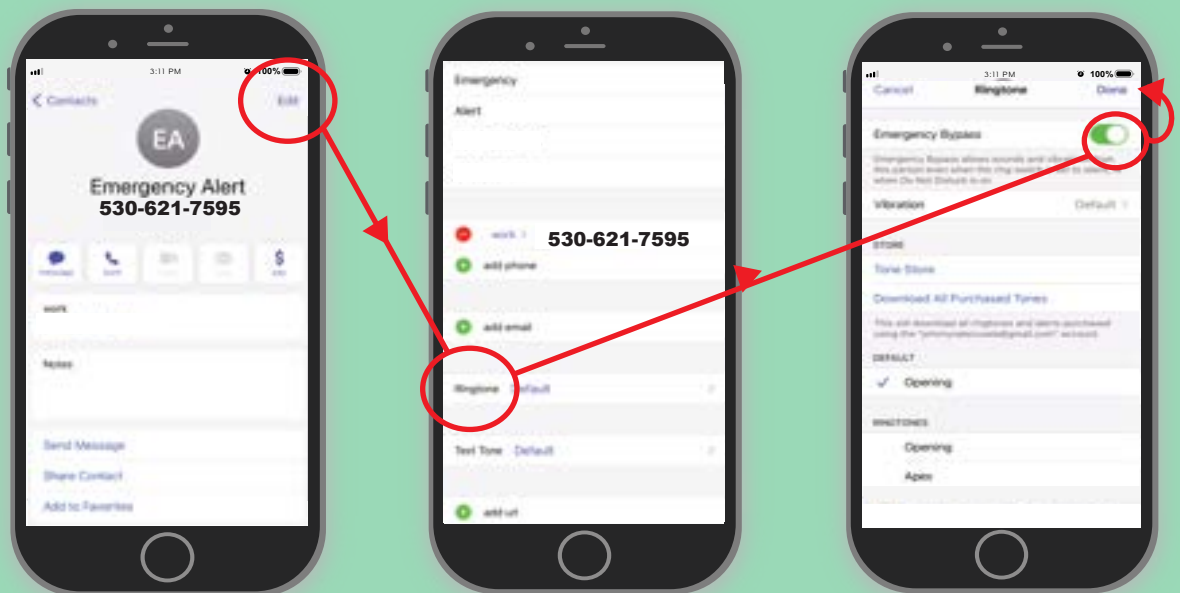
3:11 PM 100%

< Contacts Edit

EA

Emergency Alert
530-621-7595

message call video mail pay

work

Notes

Send Message

Share Contact

Add to Favorites

Emergency

Alert

work > 530-621-7595

add phone

add email

Ringtone Default

Text Tone Default

add url

3:11 PM 100%

Cancel Ringtone Done

Emergency Bypass

Emergency Bypass allows sounds and vibrations from this person even when the ring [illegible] when Do Not Disturb is on.

Vibration Default >

STORE

Tone Store

Download All Purchased Tones

This will download all ringtones and alerts purchased using the "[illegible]" account.

DEFAULT

✓ Opening

RINGTONES

Opening

Apex